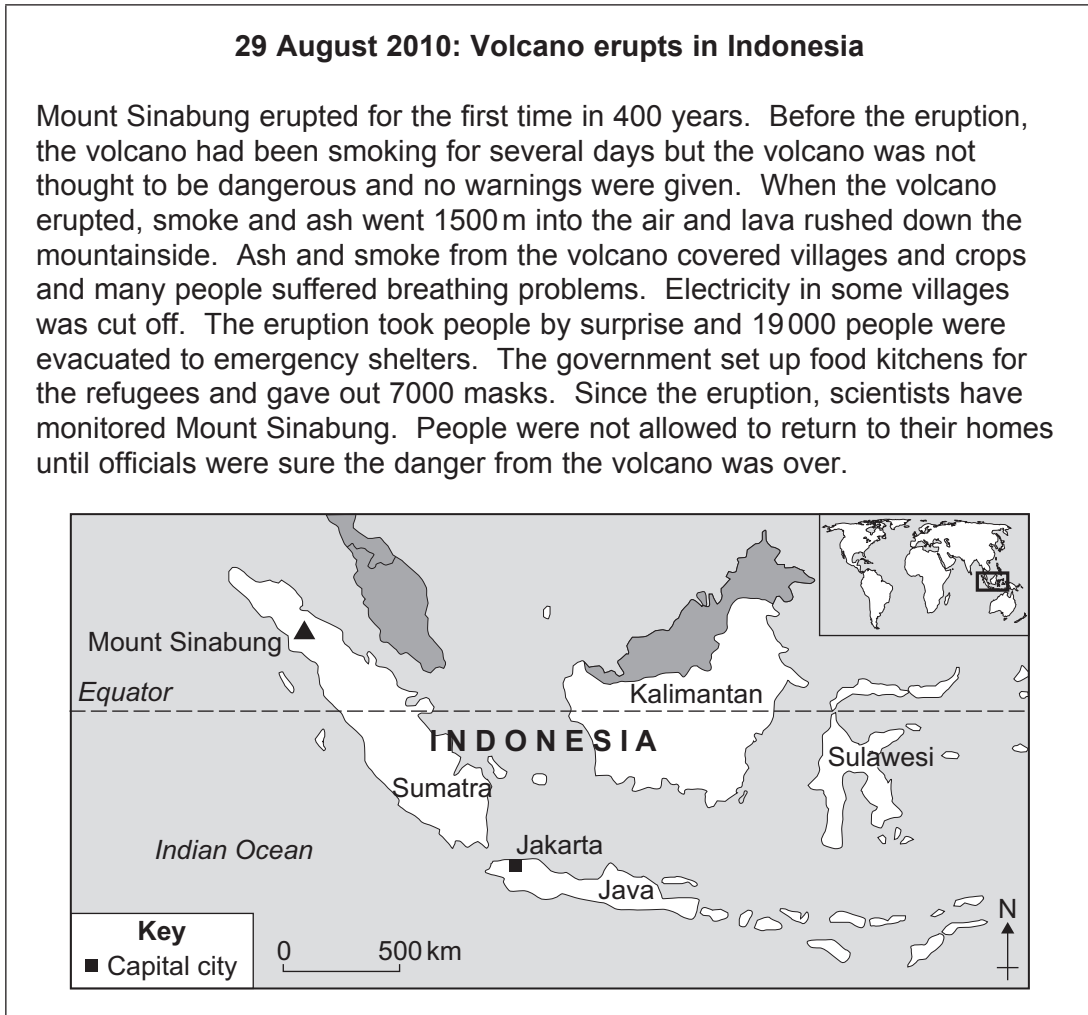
**29 August 2010: Volcano erupts in Indonesia**

Mount Sinabung erupted for the first time in 400 years. Before the eruption, the volcano had been smoking for several days but the volcano was not thought to be dangerous and no warnings were given. When the volcano erupted, smoke and ash went 1500 m into the air and lava rushed down the mountainside. Ash and smoke from the volcano covered villages and crops and many people suffered breathing problems. Electricity in some villages was cut off. The eruption took people by surprise and 19 000 people were evacuated to emergency shelters. The government set up food kitchens for the refugees and gave out 7000 masks. Since the eruption, scientists have monitored Mount Sinabung. People were not allowed to return to their homes until officials were sure the danger from the volcano was over.

Mount Sinabung

Equator

Kalimantan

INDONESIA

Sulawesi

Sumatra

Indian Ocean

Jakarta

Java

Key
■ Capital city

0 500 km

N